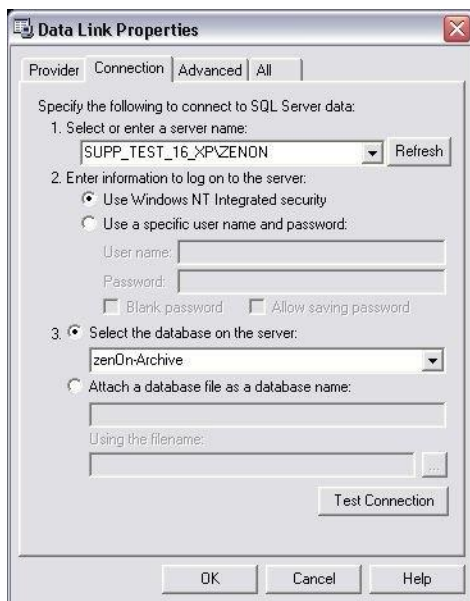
Data Link Properties

Provider | Connection | Advanced | All

Specify the following to connect to SQL Server data:

1. Select or enter a server name:

SUPP_TEST_16_XP\ZENON

Refresh

2. Enter information to log on to the server:

Use Windows NT Integrated security

Use a specific user name and password:

User name:

Password:

Blank password

Allow saving password

3. Select the database on the server:

zenOn-Archive

Attach a database file as a database name:

Using the filename:

...

Test Connection

OK

Cancel

Help